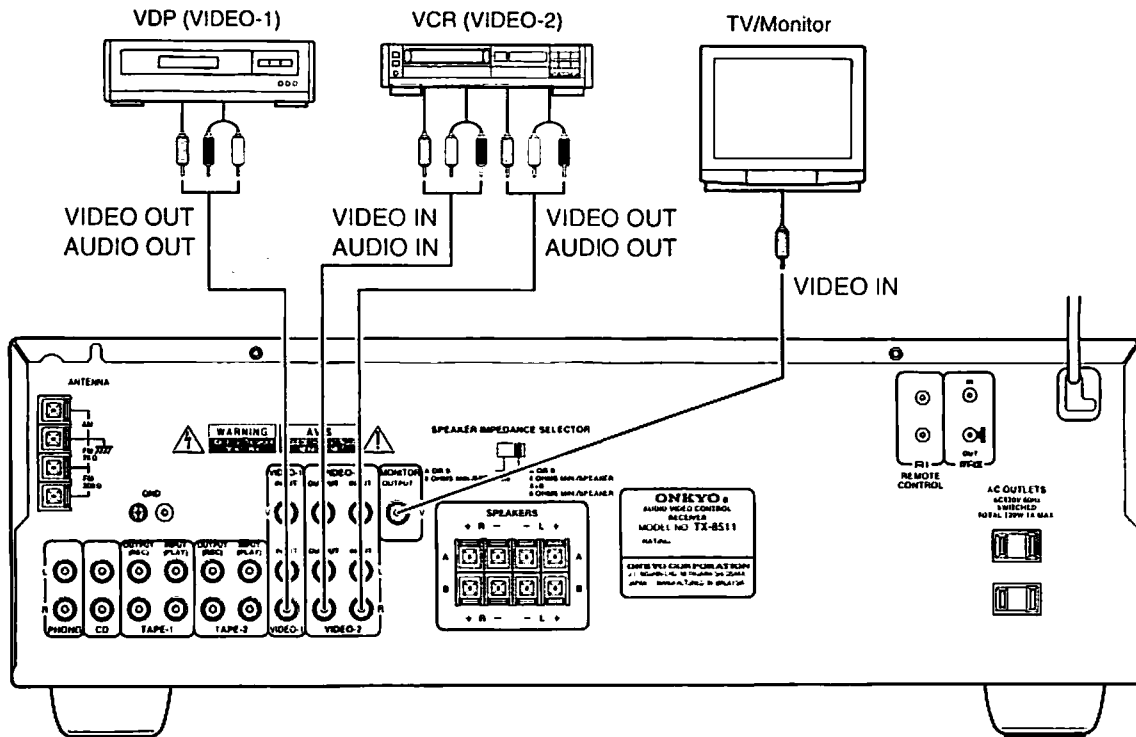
VDP (VIDEO-1)

VCR (VIDEO-2)

TV/Monitor

VIDEO OUT
AUDIO OUT

VIDEO IN
AUDIO IN

VIDEO OUT
AUDIO OUT

VIDEO IN

ANTENNA

AM

FM 75Ω

FM 300Ω

GND

WARNING

A/V

SPEAKER IMPEDANCE SELECTOR

MONITOR
OUTPUT

SPEAKERS

+ R − − L +

A

B

ONKYO
AUDIO VIDEO CONTROL
RECEIVER
MODEL NO. TX-8511

ONKYO CORPORATION

REMOTE
CONTROL

AC OUTLETS
AC120V 60Hz
SWITCHED
TOTAL 120W 1A MAX

PHONO

CD

TAPE-1

TAPE-2

VIDEO-1

VIDEO-2

OUTPUT (REC)

INPUT (PLAY)

L

R

V